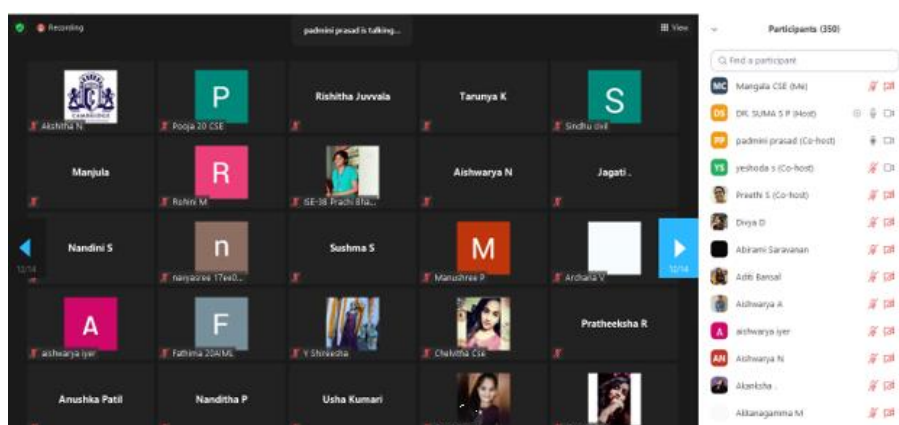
Recording

padmini prasad is talking...

View

CAMBRIDGE
Akshitha N

P
Pooja 20 CSE

Rishitha Juvvala

Tarunya K

S
Sindhu civil

Manjula

R
Rohini M

ISE-38 Prachi Bha...

Aishwarya N

Jagati .

12/14

Nandini S

n
naiyasree 17ee0...

Sushma S

M
Manushree P

Archana V

12/14

A
aishwarya iyer

F
Fathima 20AIML

Y Shreesha

Chaithra CSE

Pratheeksha R

Anushka Patil

Nanditha P

Usha Kumari

Participants (350)

Find a participant

MC Mangala CSE (Me)

DS DR. SUMA S P (Host)

PP padmini prasad (Co-host)

YS yeshoda s (Co-host)

Preethi S (Co-host)

Divya D

Abirami Saravanan

Aditi Bansal

Aishwarya A

A aishwarya iyer

AN Aishwarya N

Akanksha .

Akkanagamma M